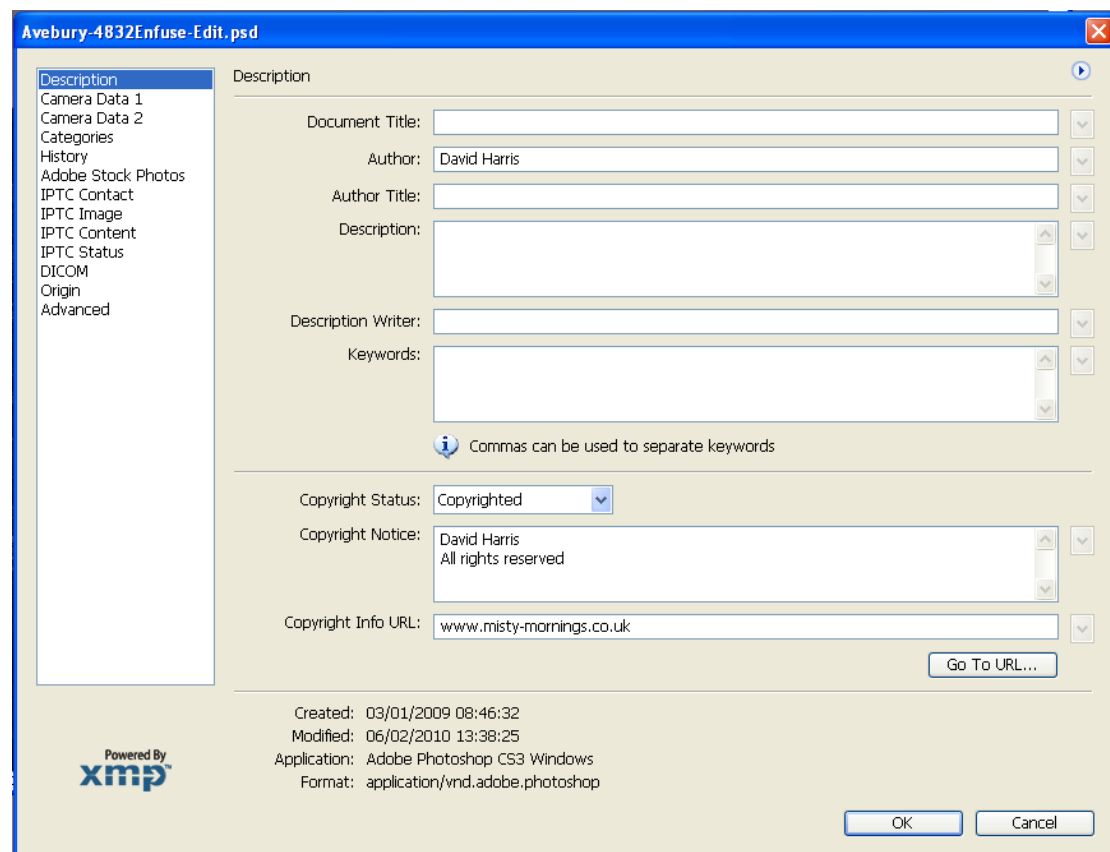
Avebury-4832Enfuse-Edit.psd

Description
Camera Data 1
Camera Data 2
Categories
History
Adobe Stock Photos
IPTC Contact
IPTC Image
IPTC Content
IPTC Status
DICOM
Origin
Advanced

Description

Document Title:

Author: David Harris

Author Title:

Description:

Description Writer:

Keywords:

Commas can be used to separate keywords

Copyright Status: Copyrighted

Copyright Notice: David Harris
All rights reserved

Copyright Info URL: www.misty-mornings.co.uk

Go To URL...

Created: 03/01/2009 08:46:32
Modified: 06/02/2010 13:38:25
Application: Adobe Photoshop CS3 Windows
Format: application/vnd.adobe.photoshop

Powered By
xmp

OK
Cancel